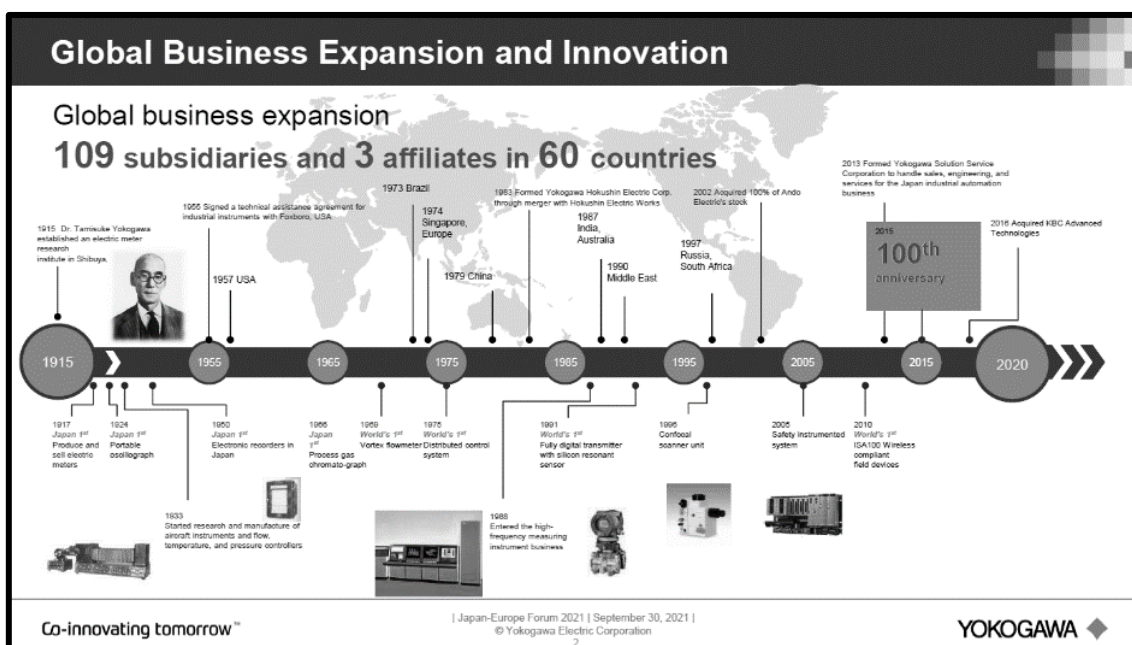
Global Business Expansion and Innovation

Global business expansion

109 subsidiaries and 3 affiliates in 60 countries

1915 Dr. Tamisuke Yokogawa established an electric meter research institute in Shibuya.

1955 Signed a technical assistance agreement for industrial instruments with Foxboro, USA

1957 USA

1973 Brazil

1974 Singapore, Europe

1979 China

1983 Formed Yokogawa Hokushin Electric Corp. through merger with Hokushin Electric Works

1987 India, Australia

1990 Middle East

1997 Russia, South Africa

2002 Acquired 100% of Ando Electric's stock

2013 Formed Yokogawa Solution Service Corporation to handle sales, engineering, and services for the Japan industrial automation business

2015 100th anniversary

2016 Acquired KBC Advanced Technologies

1915 1955 1965 1975 1985 1995 2005 2015 2020

1917 Japan 1st Produce and sell electric meters

1924 Japan 1st Portable oscillograph

1950 Japan 1st Electronic recorders in Japan

1933 Started research and manufacture of aircraft instruments and flow, temperature, and pressure controllers

1966 Japan 1st Process gas chromato-graph

1969 World's 1st Vortex flowmeter

1975 World's 1st Distributed control system

1988 Entered the high-frequency measuring instrument business

1991 World's 1st Fully digital transmitter with silicon resonant sensor

1996 Confocal scanner unit

2005 Safety instrumented system

2010 World's 1st ISA100 Wireless compliant field devices

Co-innovating tomorrow™

| Japan-Europe Forum 2021 | September 30, 2021 |
© Yokogawa Electric Corporation
2

YOKOGAWA